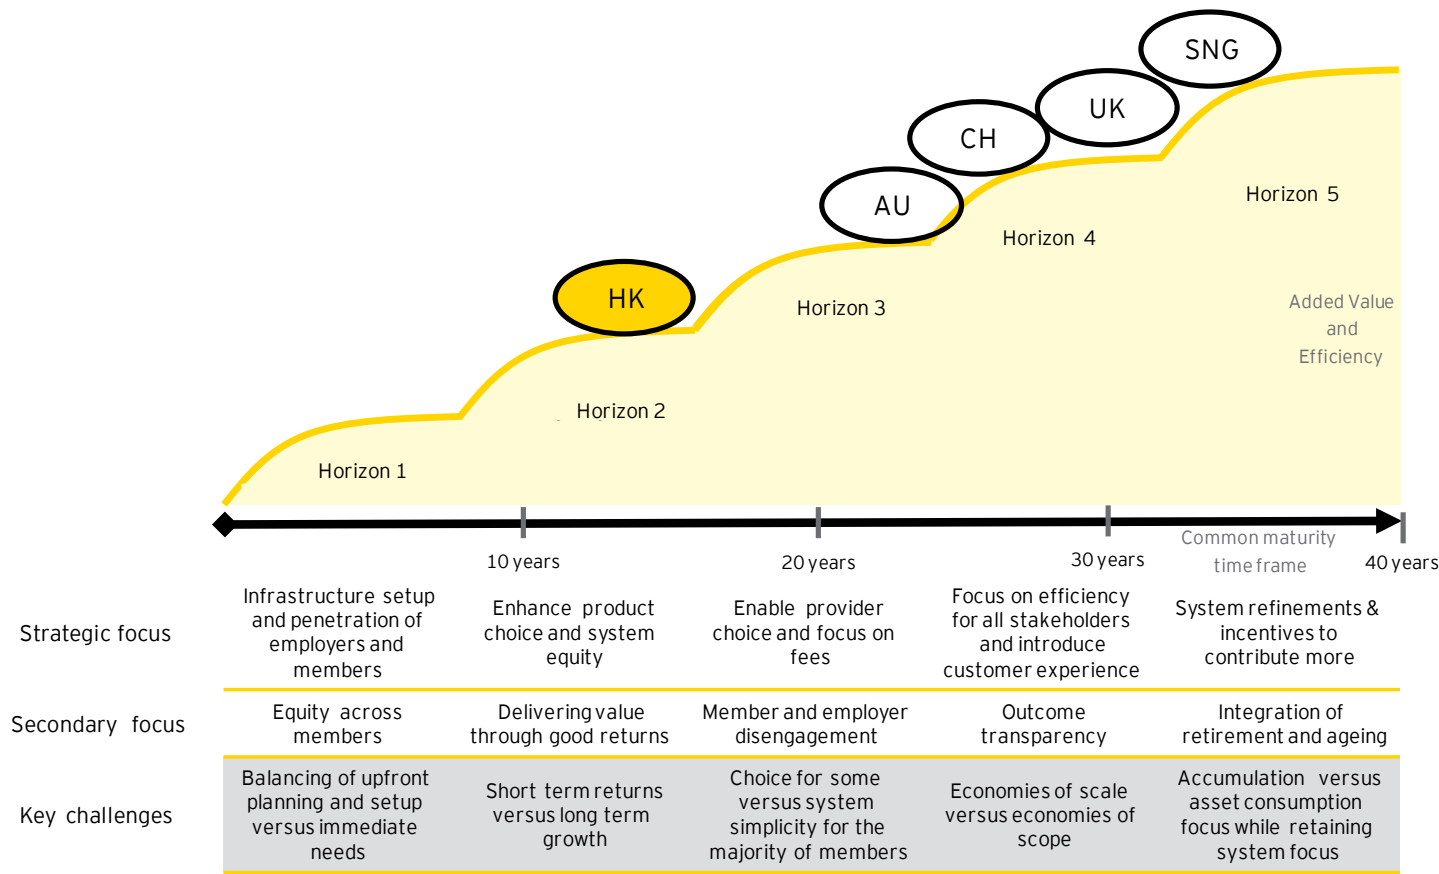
SNG

UK

CH

AU

HK

Horizon 5

Horizon 4

Horizon 3

Added Value and Efficiency

Horizon 2

Horizon 1

10 years

20 years

30 years

Common maturity time frame

40 years

| | | | | | |
|---|---|---|---|---|---|
| Strategic focus | Infrastructure setup and penetration of employers and members | Enhance product choice and system equity | Enable provider choice and focus on fees | Focus on efficiency for all stakeholders and introduce customer experience | System refinements & incentives to contribute more |
| Secondary focus | Equity across members | Delivering value through good returns | Member and employer disengagement | Outcome transparency | Integration of retirement and ageing |
| Key challenges | Balancing of upfront planning and setup versus immediate needs | Short term returns versus long term growth | Choice for some versus system simplicity for the majority of members | Economies of scale versus economies of scope | Accumulation versus asset consumption focus while retaining system focus |